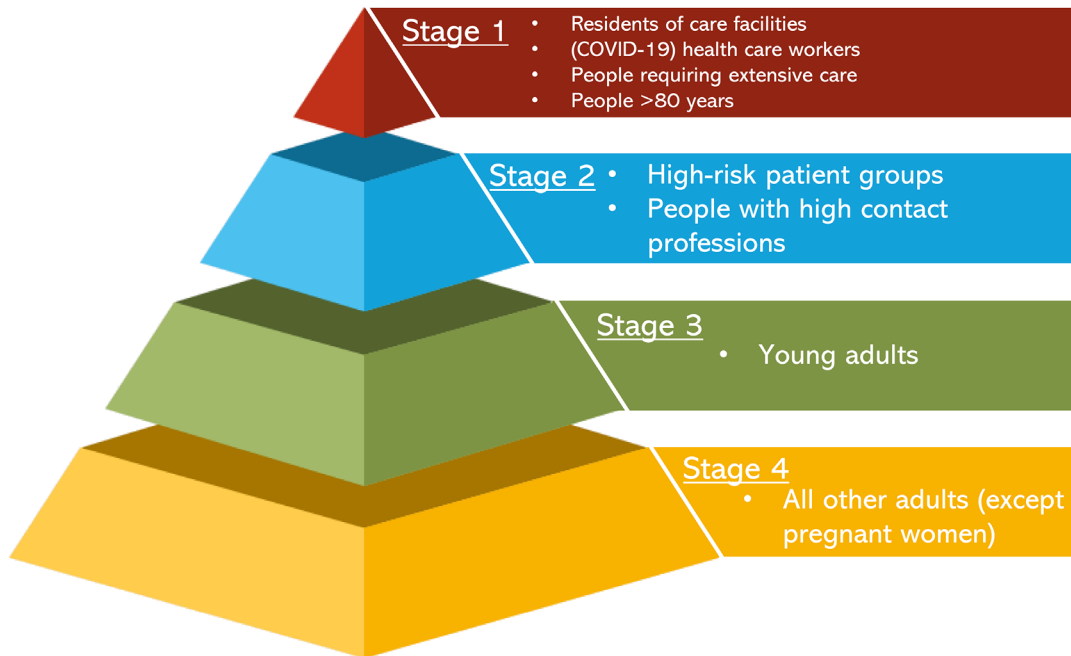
Stage 1
• Residents of care facilities
• (COVID-19) health care workers
• People requiring extensive care
• People >80 years

Stage 2
• High-risk patient groups
• People with high contact professions

Stage 3
• Young adults

Stage 4
• All other adults (except pregnant women)